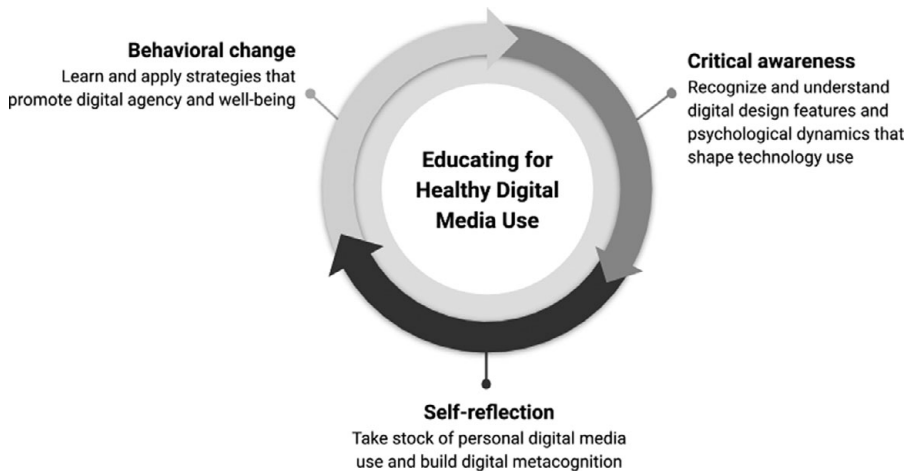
Behavioral change
Learn and apply strategies that promote digital agency and well-being

Critical awareness
Recognize and understand digital design features and psychological dynamics that shape technology use

Educating for Healthy Digital Media Use

Self-reflection
Take stock of personal digital media use and build digital metacognition